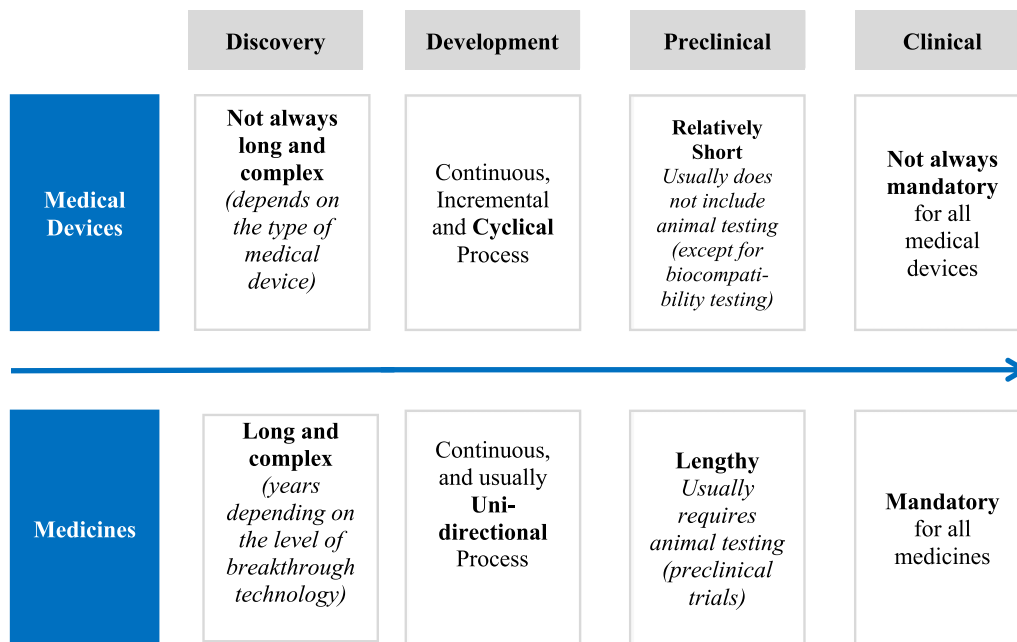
| | Discovery | Development | Preclinical | Clinical |
|---|---|---|---|---|
| Medical Devices | **Not always long and complex** *(depends on the type of medical device)* | Continuous, Incremental and **Cyclical** Process | **Relatively Short** *Usually does not include animal testing (except for biocompatibility testing)* | **Not always mandatory** for all medical devices |
| Medicines | **Long and complex** *(years depending on the level of breakthrough technology)* | Continuous, and usually **Unidirectional** Process | **Lengthy** *Usually requires animal testing (preclinical trials)* | **Mandatory** for all medicines |